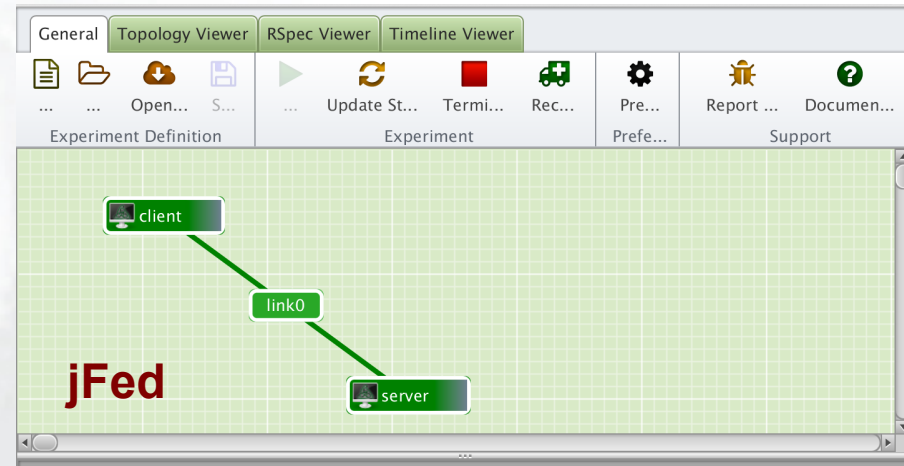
General | Topology Viewer | RSpec Viewer | Timeline Viewer

... ... Open... S...
Experiment Definition

... Update St... Termi... Rec...
Experiment

Pre...
Prefe...

Report ... Documen...
Support

client

link0

server

jFed